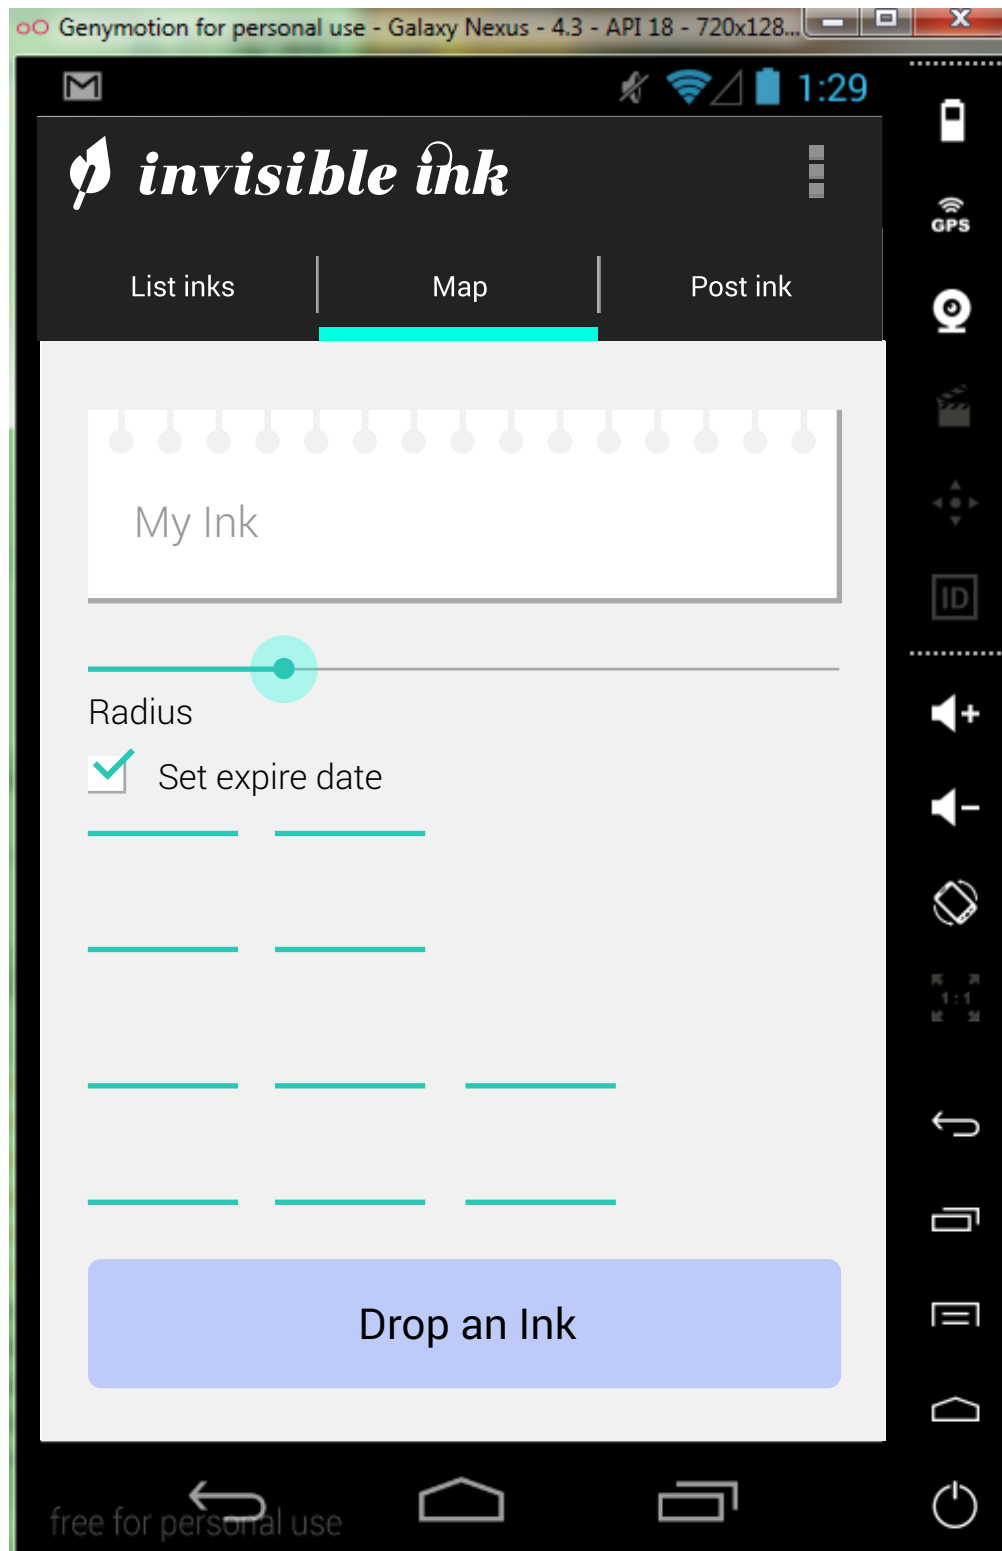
Genymotion for personal use - Galaxy Nexus - 4.3 - API 18 - 720x128...

1:29

invisible ink

List inks

Map

Post ink

My Ink

Radius

Set expire date

Drop an Ink

GPS

ID

1:1

free for personal use